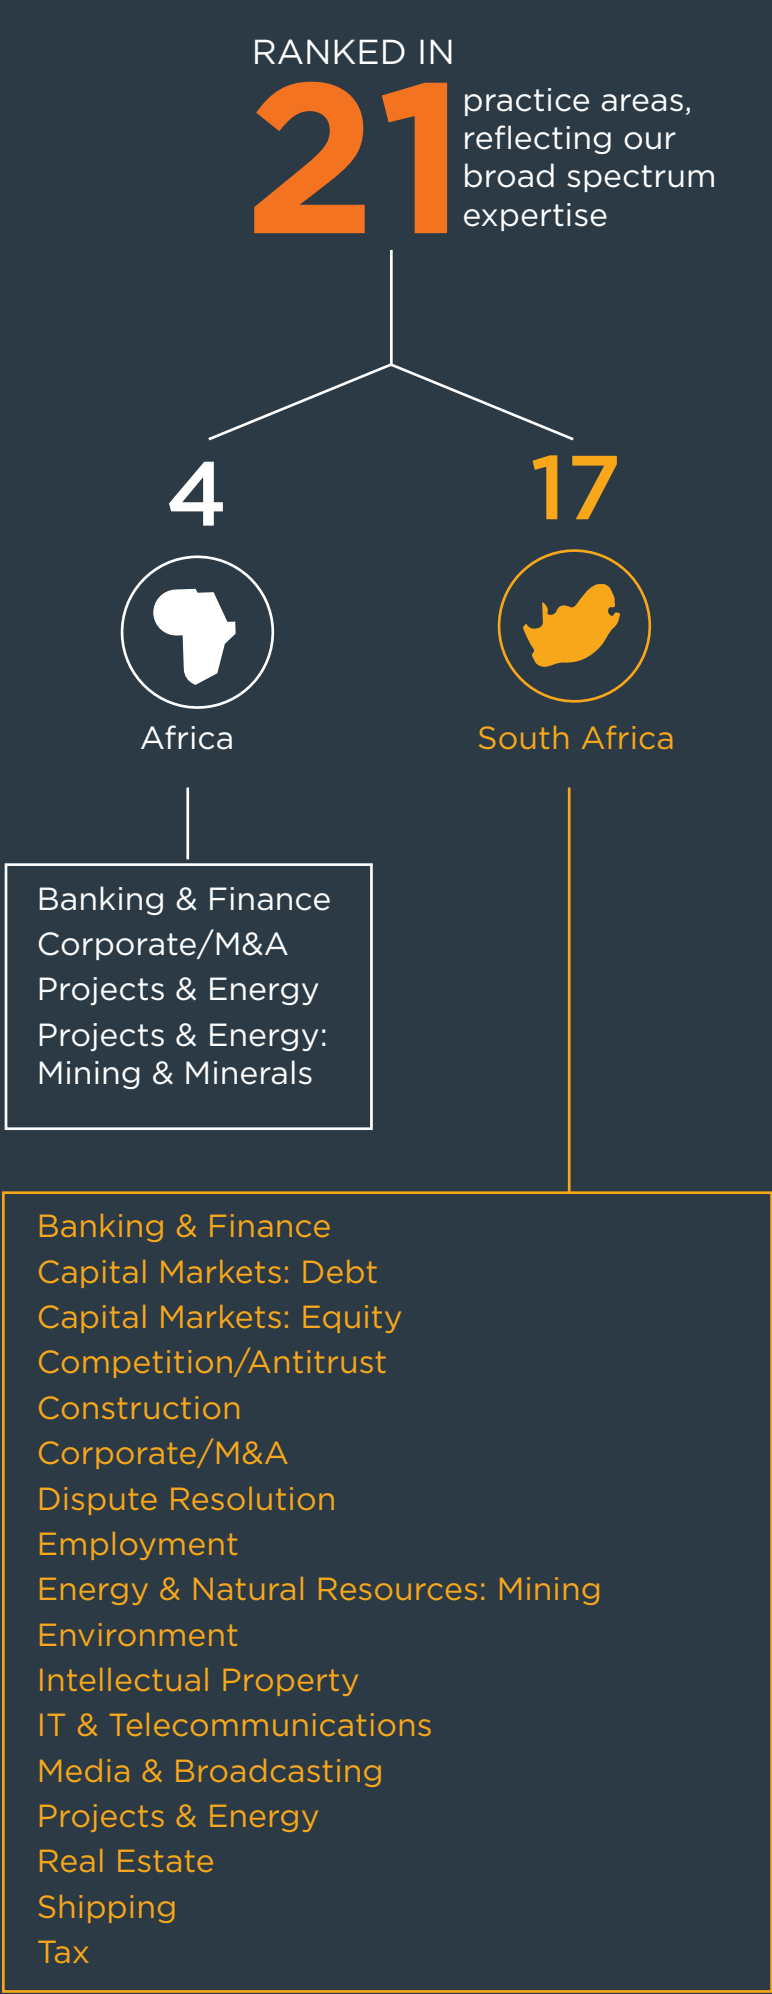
RANKED IN

21 practice areas, reflecting our broad spectrum expertise

4

Africa

17

South Africa

Banking & Finance
Corporate/M&A
Projects & Energy
Projects & Energy: Mining & Minerals

Banking & Finance
Capital Markets: Debt
Capital Markets: Equity
Competition/Antitrust
Construction
Corporate/M&A
Dispute Resolution
Employment
Energy & Natural Resources: Mining
Environment
Intellectual Property
IT & Telecommunications
Media & Broadcasting
Projects & Energy
Real Estate
Shipping
Tax